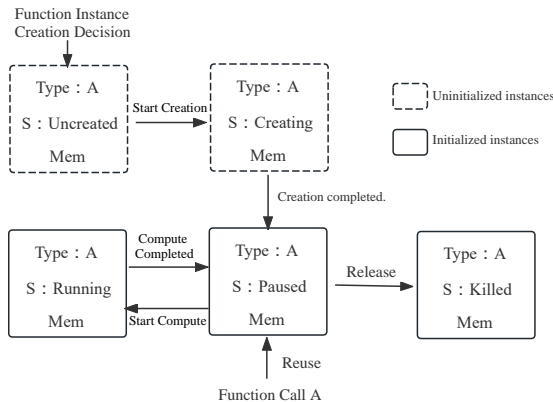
Function Instance Creation Decision

Type：A
S：Uncreated
Mem

Start Creation

Type：A
S：Creating
Mem

Uninitialized instances

Initialized instances

Creation completed.

Type：A
S：Running
Mem

Compute Completed

Start Compute

Type：A
S：Paused
Mem

Release

Type：A
S：Killed
Mem

Reuse

Function Call A